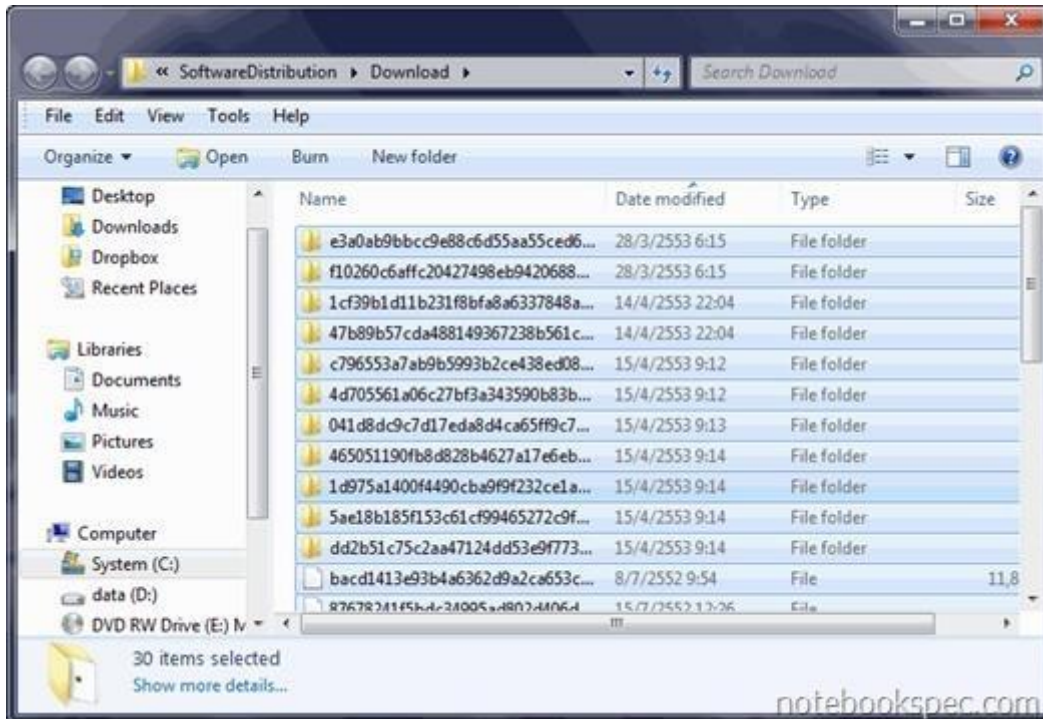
« SoftwareDistribution ▸ Download ▸

Search Download

File Edit View Tools Help

Organize ▾ Open Burn New folder

Desktop
Downloads
Dropbox
Recent Places

Libraries
Documents
Music
Pictures
Videos

Computer
System (C:)
data (D:)
DVD RW Drive (E:) M

| Name | Date modified | Type | Size |
|---|---|---|---|
| e3a0ab9bbcc9e88c6d55aa55ced6... | 28/3/2553 6:15 | File folder | |
| f10260c6affc20427498eb9420688... | 28/3/2553 6:15 | File folder | |
| 1cf39b1d11b231f8bfa8a6337848a... | 14/4/2553 22:04 | File folder | |
| 47b89b57cda488149367238b561c... | 14/4/2553 22:04 | File folder | |
| c796553a7ab9b5993b2ce438ed08... | 15/4/2553 9:12 | File folder | |
| 4d705561a06c27bf3a343590b83b... | 15/4/2553 9:12 | File folder | |
| 041d8dc9c7d17eda8d4ca65ff9c7... | 15/4/2553 9:13 | File folder | |
| 465051190fb8d828b4627a17e6eb... | 15/4/2553 9:14 | File folder | |
| 1d975a1400f4490cba9f9f232ce1a... | 15/4/2553 9:14 | File folder | |
| 5ae18b185f153c61cf99465272c9f... | 15/4/2553 9:14 | File folder | |
| dd2b51c75c2aa47124dd53e9f773... | 15/4/2553 9:14 | File folder | |
| bacd1413e93b4a6362d9a2ca653c... | 8/7/2552 9:54 | File | 11,8 |
| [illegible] | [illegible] | File | |

30 items selected
Show more details...

notebookspec.com